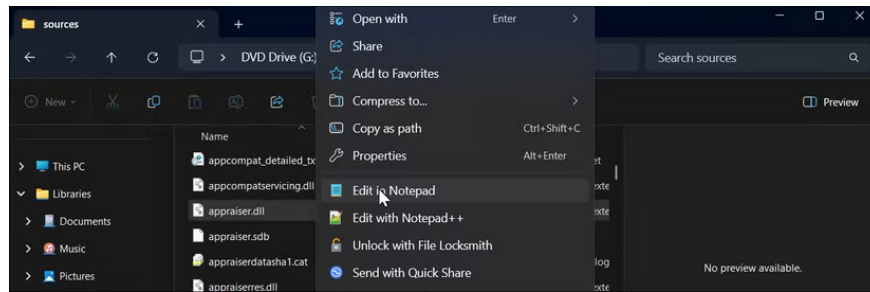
sources
DVD Drive (G:)
Search sources
New
Preview
Name
This PC
Libraries
Documents
Music
Pictures
appcompat_detailed_tx
appcompatservicing.dll
appraiser.dll
appraiser.sdb
appraiserdatasha1.cat
appraiserres.dll
et
exte
exte
log
exte
Open with Enter
Share
Add to Favorites
Compress to...
Copy as path Ctrl+Shift+C
Properties Alt+Enter
Edit in Notepad
Edit with Notepad++
Unlock with File Locksmith
Send with Quick Share
No preview available.